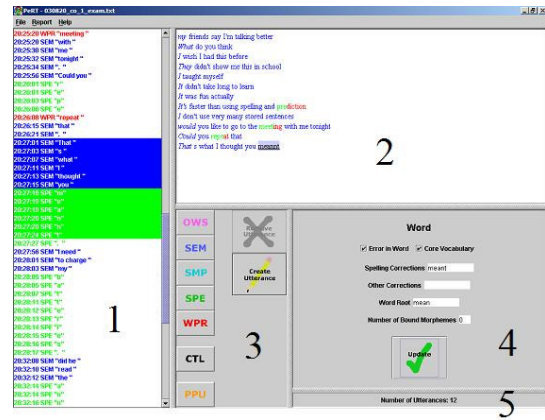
PeRT - 030820_co_1_exam.txt
File Report Help

20:25:20 WPR "meeting "
20:25:29 SEM "with "
20:25:30 SEM "me "
20:25:32 SEM "tonight "
20:25:34 SEM ". "
20:25:56 SEM "Could you "
20:26:01 SPE "r"
20:26:01 SPE "e"
20:26:03 SPE "p"
20:26:08 SPE "e"
20:26:08 WPR "repeat "
20:26:15 SEM "that "
20:26:21 SEM ". "
20:27:01 SEM "That "
20:27:03 SEM "s "
20:27:07 SEM "what "
20:27:11 SEM "I "
20:27:13 SEM "thought "
20:27:15 SEM "you "
20:27:19 SPE "m"
20:27:19 SPE "e"
20:27:20 SPE "a"
20:27:20 SPE "n"
20:27:24 SPE "t"
20:27:27 SPE ". "
20:27:50 SEM "I need "
20:28:01 SEM "to charge "
20:28:03 SEM "my "
20:28:05 SPE "p"
20:28:05 SPE "a"
20:28:09 SPE "l"
20:28:11 SPE "t"
20:28:12 SPE "r"
20:28:13 SPE "t"
20:28:14 SPE "f"
20:28:15 SPE "i"
20:28:15 SPE "e"
20:28:16 SPE "s"
20:28:17 SPE ". "
20:32:08 SEM "did he "
20:32:10 SEM "read "
20:32:12 SEM "the "
20:32:14 SPE "d"
20:32:14 SPE "o"
20:32:16 SPE "n"

1

my friends say I'm talking better
What do you think
I wish I had this before
They didn't show me this in school
I taught myself
It didn't take long to learn
It was fun actually
It's faster than using spelling and prediction
I don't use very many stored sentences
would you like to go to the meeting with me tonight
Could you repeat that
That s what I thought you meant

2

OWS
SEM
SMP
SPE
WPR
CTL
PPU

Remove Utterance

Create Utterance

3

Word

Error in Word Core Vocabulary

Spelling Corrections meant

Other Corrections

Word Root mean

Number of Bound Morphemes 0

Update

4

Number of Utterances: 12

5